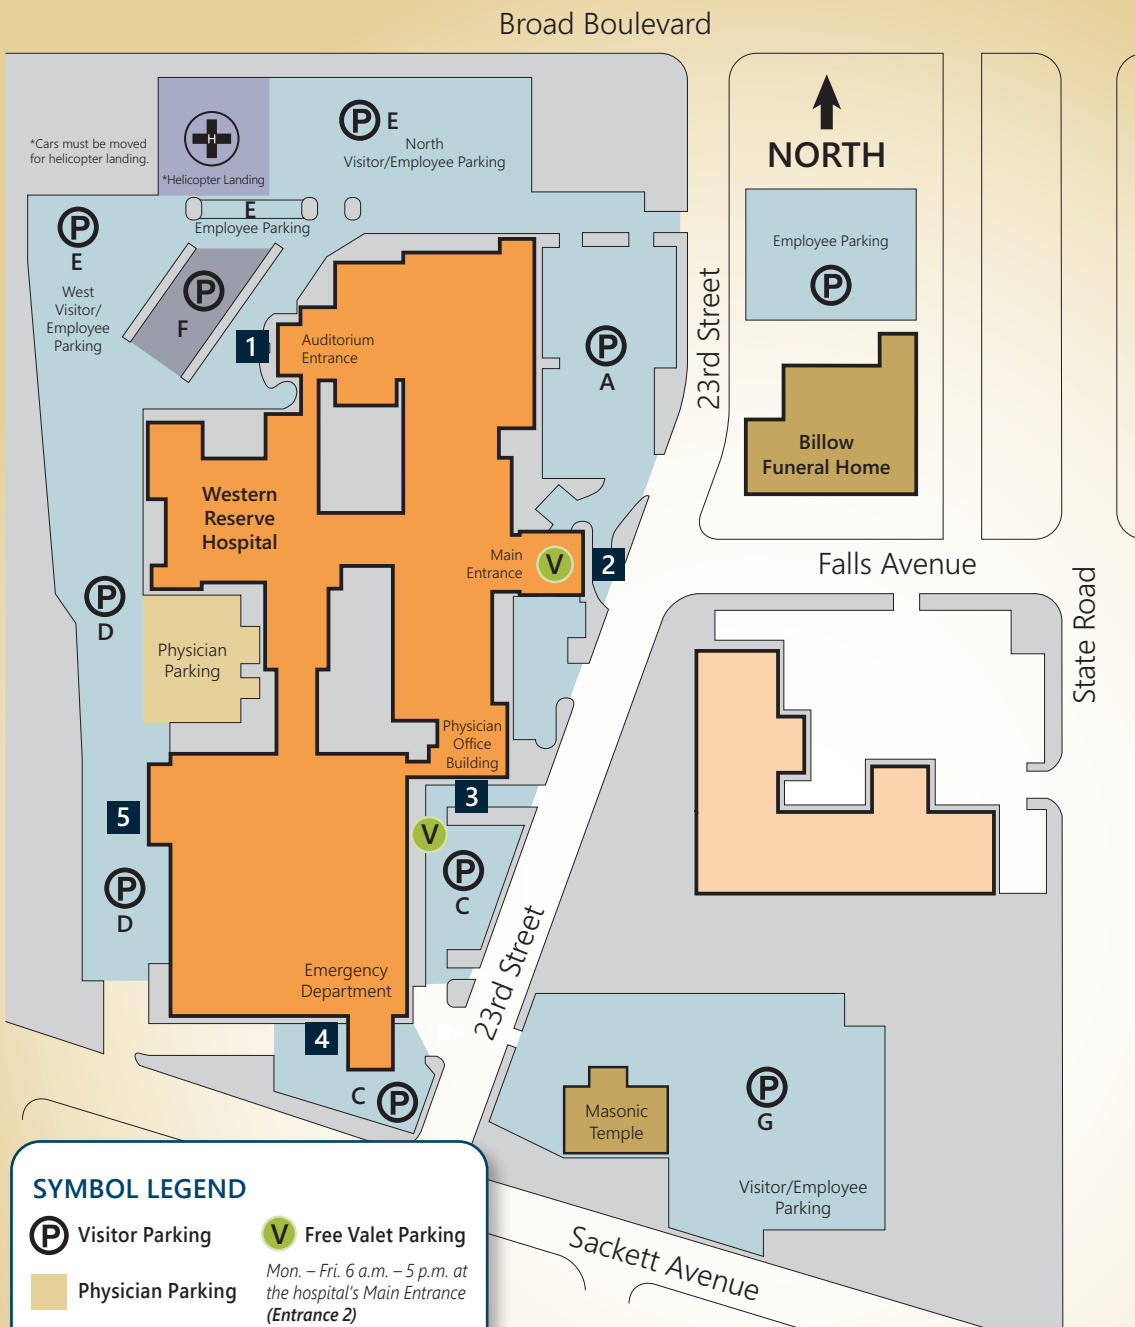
Broad Boulevard

*Cars must be moved for helicopter landing.

H

*Helicopter Landing

P E
North
Visitor/Employee Parking

E
Employee Parking

P
E
West
Visitor/
Employee
Parking

P
F

1

Auditorium
Entrance

P
A

23rd Street

NORTH

Employee Parking
P

Billow
Funeral Home

Western
Reserve
Hospital

Main
Entrance

V

2

Falls Avenue

State Road

P
D

Physician
Parking

Physician
Office
Building

3

V

5

P
C

P
D

Emergency
Department

4

23rd Street

C P

Masonic
Temple

P
G

Visitor/Employee
Parking

Sackett Avenue

SYMBOL LEGEND

P Visitor Parking

Physician Parking

V Free Valet Parking

Mon. – Fri. 6 a.m. – 5 p.m. at the hospital's Main Entrance (Entrance 2)